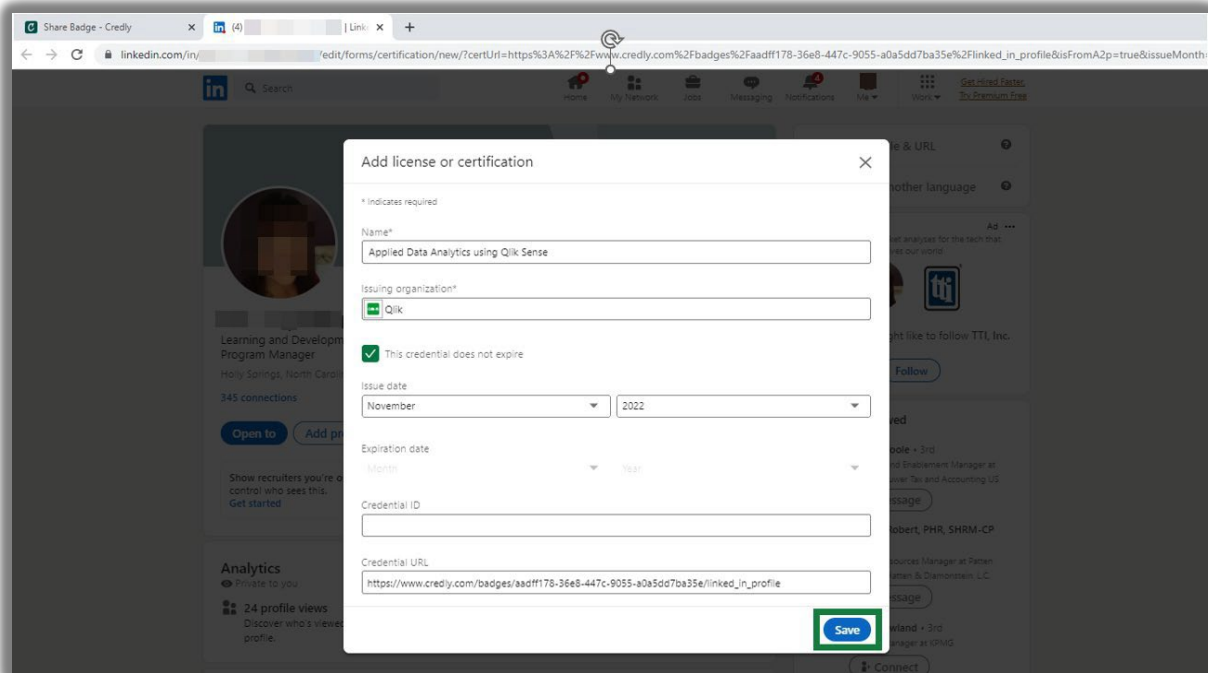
Share Badge - Credly
(4) | Link
linkedin.com/in/ /edit/forms/certification/new/?certUrl=https%3A%2F%2Fwww.credly.com%2Fbadges%2Faadff178-36e8-447c-9055-a0a5dd7ba35e%2Flinked_in_profile&isFromA2p=true&issueMonth=

Search
Home My Network Jobs Messaging Notifications Me Work Get Hired Faster, Try Premium Free

Learning and Development Program Manager
Holly Springs, North Carolina
345 connections
Open to Add pr
Show recruiters you're o control who sees this.
Get started

Analytics
Private to you
24 profile views
Discover who's viewed profile.

e & URL
nother language
Ad
ght like to follow TTI, Inc.
Follow
ved
oole • 3rd
essage
obert, PHR, SHRM-CP
essage
wland • 3rd
Connect

Add license or certification
* Indicates required
Name*
Applied Data Analytics using Qlik Sense
Issuing organization*
Qlik
This credential does not expire
Issue date
November
2022
Expiration date
Month
Year
Credential ID
Credential URL
https://www.credly.com/badges/aadff178-36e8-447c-9055-a0a5dd7ba35e/linked_in_profile
Save